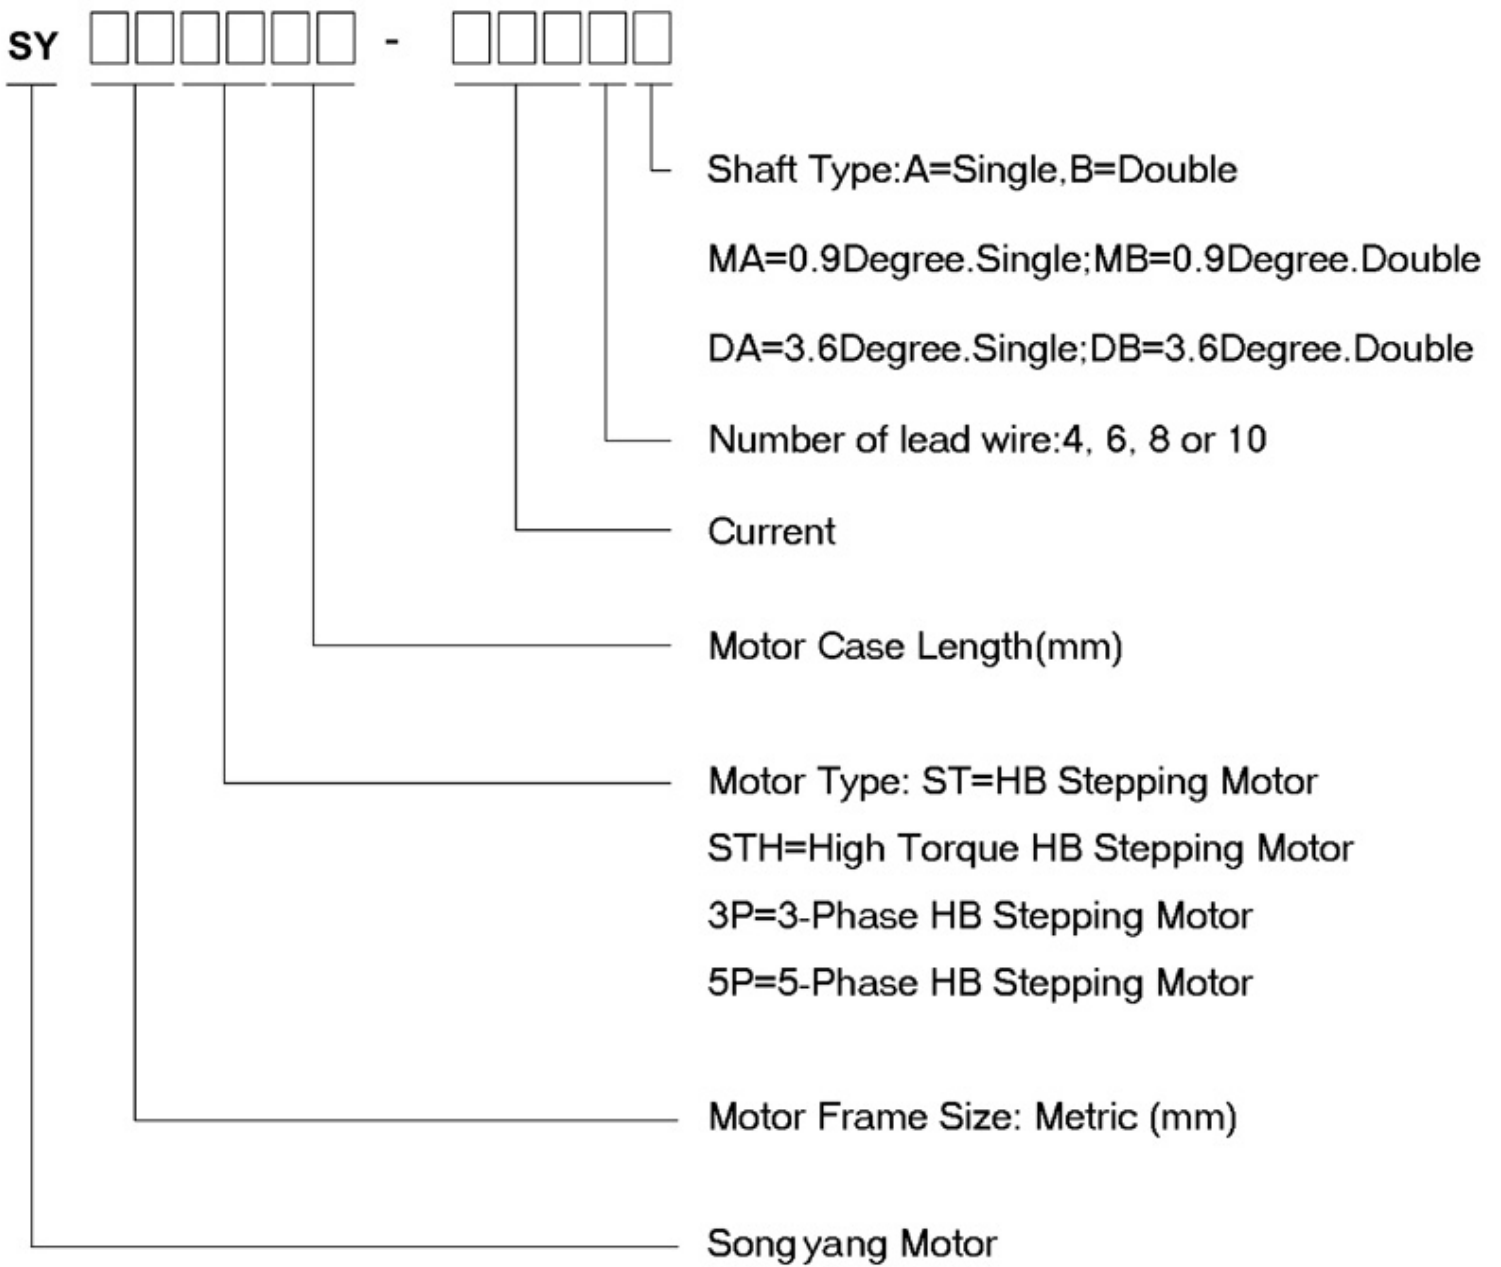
SY □□□□□□ - □□□□□

Shaft Type:A=Single,B=Double

MA=0.9Degree.Single;MB=0.9Degree.Double

DA=3.6Degree.Single;DB=3.6Degree.Double

Number of lead wire:4, 6, 8 or 10

Current

Motor Case Length(mm)

Motor Type: ST=HB Stepping Motor

STH=High Torque HB Stepping Motor

3P=3-Phase HB Stepping Motor

5P=5-Phase HB Stepping Motor

Motor Frame Size: Metric (mm)

Song yang Motor